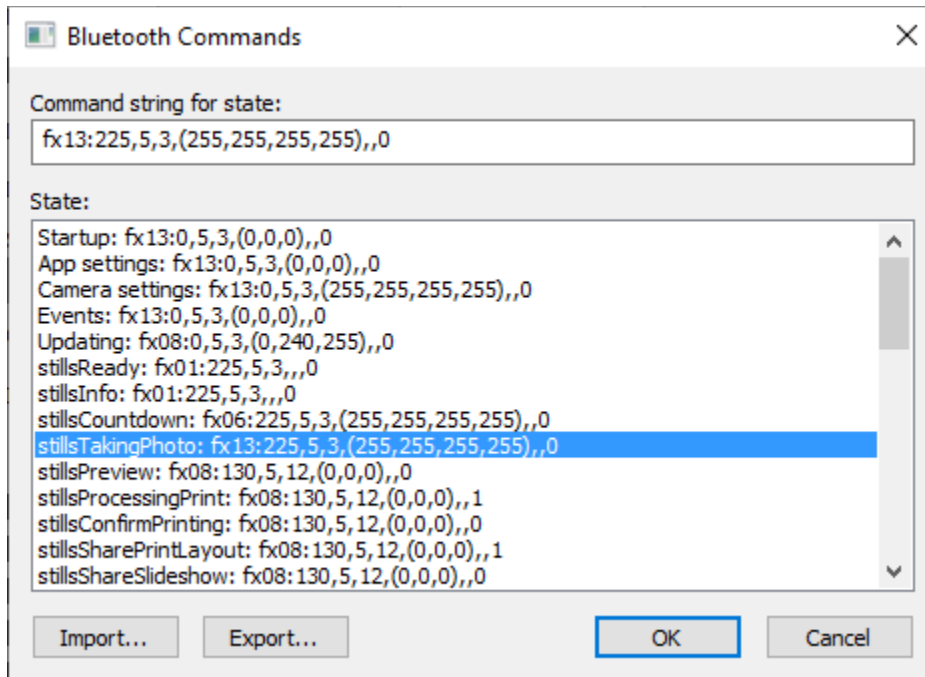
Bluetooth Commands

Command string for state:

fx13:225,5,3,(255,255,255,255),,0

State:

Startup: fx13:0,5,3,(0,0,0),,0
App settings: fx13:0,5,3,(0,0,0),,0
Camera settings: fx13:0,5,3,(255,255,255,255),,0
Events: fx13:0,5,3,(0,0,0),,0
Updating: fx08:0,5,3,(0,240,255),,0
stillsReady: fx01:225,5,3,,,0
stillsInfo: fx01:225,5,3,,,0
stillsCountdown: fx06:225,5,3,(255,255,255,255),,0
stillsTakingPhoto: fx13:225,5,3,(255,255,255,255),,0
stillsPreview: fx08:130,5,12,(0,0,0),,0
stillsProcessingPrint: fx08:130,5,12,(0,0,0),,1
stillsConfirmPrinting: fx08:130,5,12,(0,0,0),,0
stillsSharePrintLayout: fx08:130,5,12,(0,0,0),,1
stillsShareSlideshow: fx08:130,5,12,(0,0,0),,0

Import... Export... OK Cancel